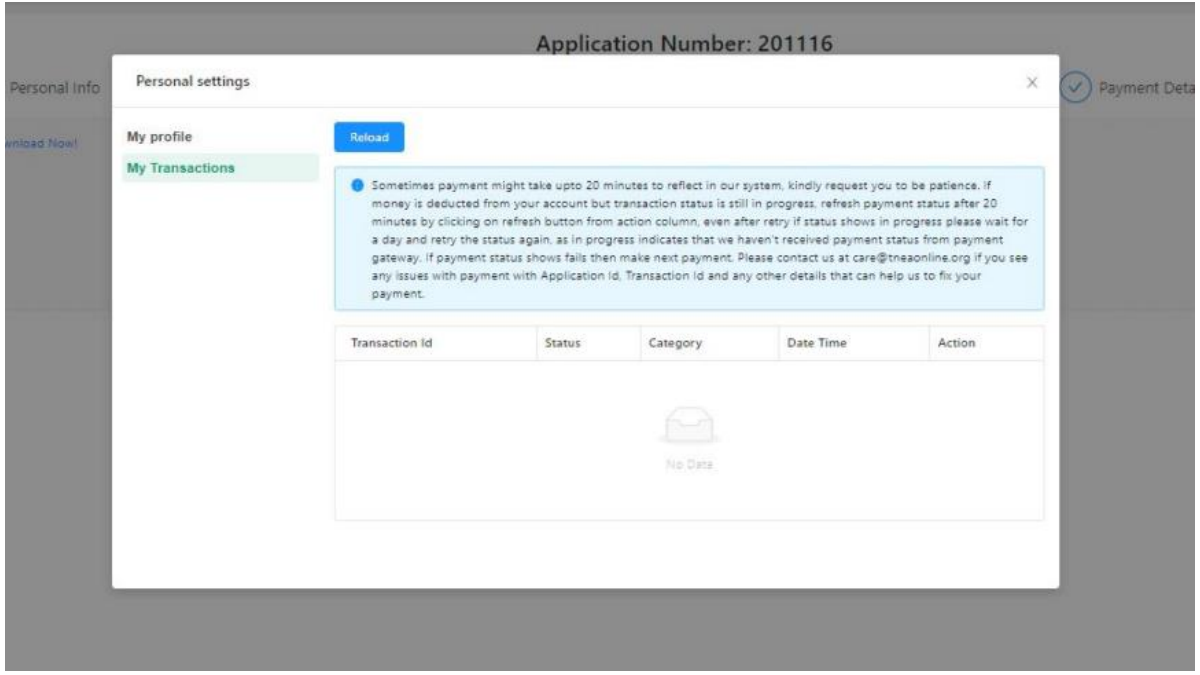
Application Number: 201116

Personal Info

Payment Deta

wnload Now!

Personal settings

×

My profile

My Transactions

Reload

Sometimes payment might take upto 20 minutes to reflect in our system, kindly request you to be patience. If money is deducted from your account but transaction status is still in progress, refresh payment status after 20 minutes by clicking on refresh button from action column, even after retry if status shows in progress please wait for a day and retry the status again, as in progress indicates that we haven't received payment status from payment gateway. If payment status shows fails then make next payment. Please contact us at care@tneaonline.org if you see any issues with payment with Application Id, Transaction Id and any other details that can help us to fix your payment.

| Transaction Id | Status | Category | Date Time | Action |
|---|---|---|---|---|

No Data